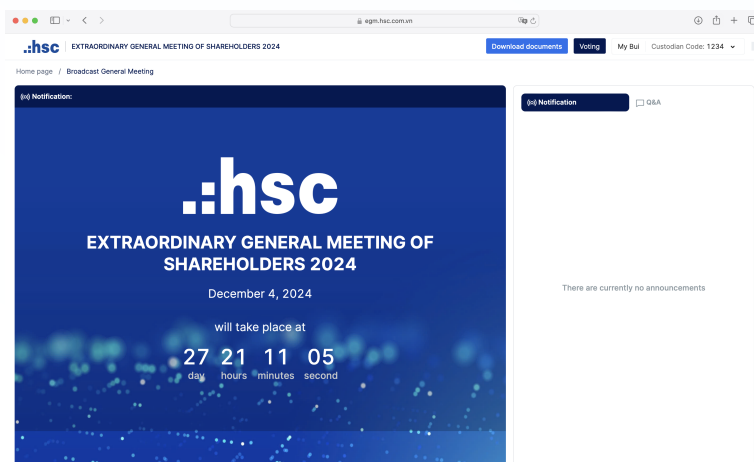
egm.hsc.com.vn

.:hsc EXTRAORDINARY GENERAL MEETING OF SHAREHOLDERS 2024

Download documents Voting My Bui Custodian Code: 1234

Home page / Broadcast General Meeting

Notification:

.:hsc

EXTRAORDINARY GENERAL MEETING OF SHAREHOLDERS 2024

December 4, 2024

will take place at

27 day 21 hours 11 minutes 05 second

Notification Q&A

There are currently no announcements